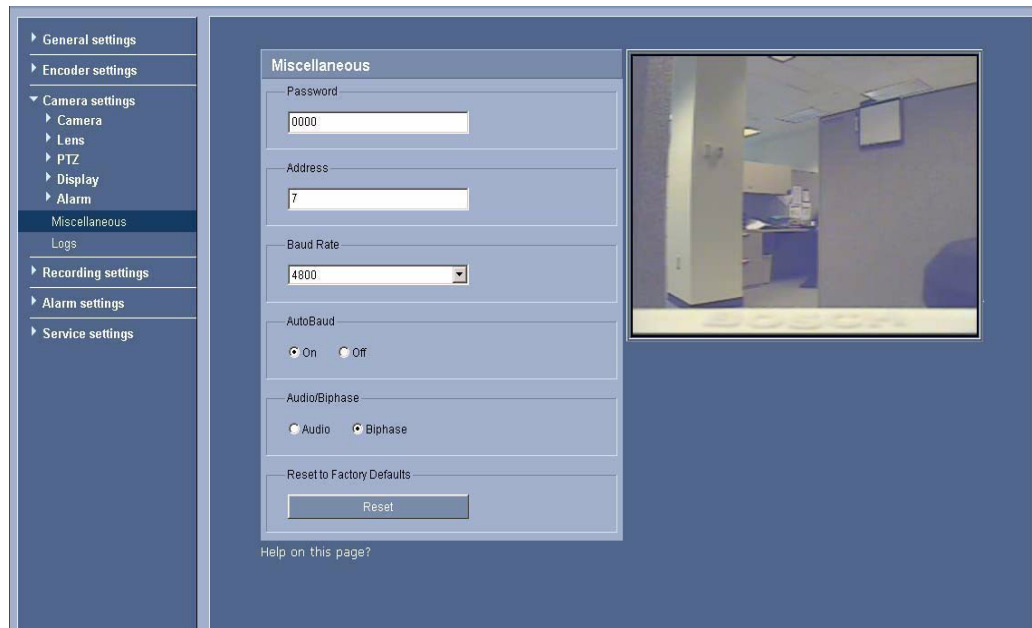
General settings
Encoder settings
Camera settings
Camera
Lens
PTZ
Display
Alarm
Miscellaneous
Logs
Recording settings
Alarm settings
Service settings

Miscellaneous

Password
0000

Address
7

Baud Rate
4800

AutoBaud
On Off

Audio/Biphase
Audio Biphase

Reset to Factory Defaults
Reset

Help on this page?

BOSCH